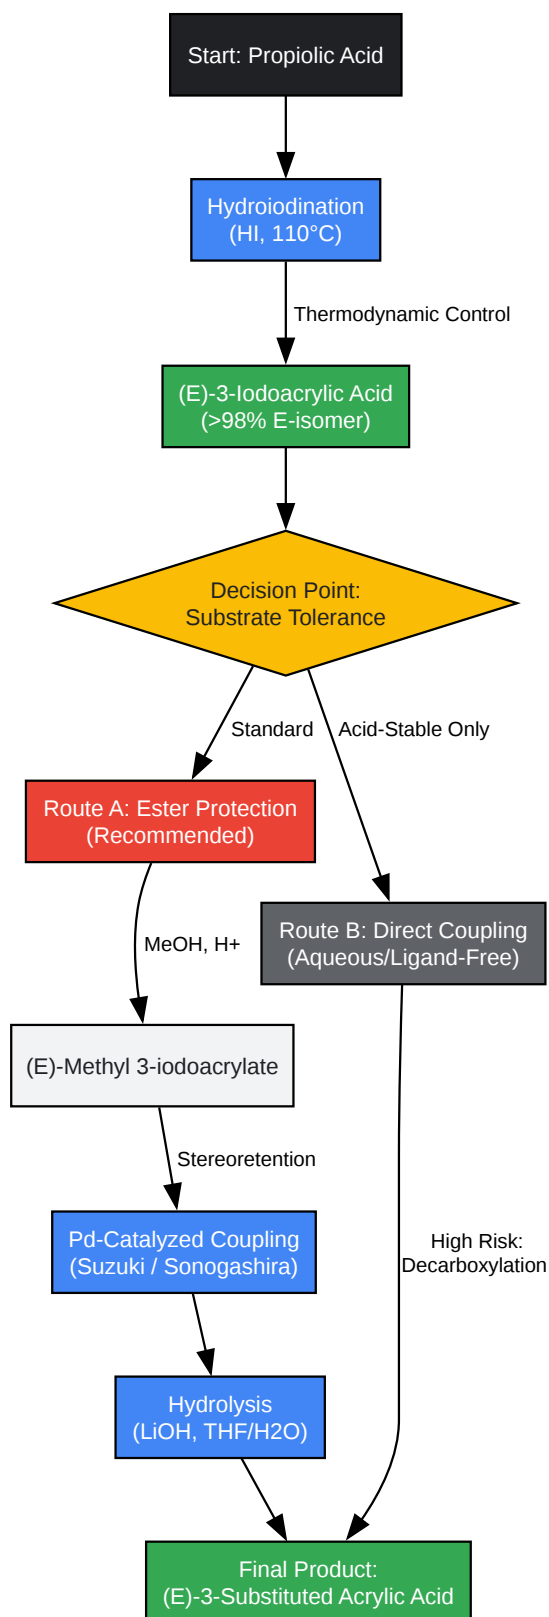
Start: Propiolic Acid

Hydroiodination
(HI, 110°C)

Thermodynamic Control

(E)-3-Iodoacrylic Acid
(>98% E-isomer)

Decision Point:
Substrate Tolerance

Standard

Acid-Stable Only

Route A: Ester Protection
(Recommended)

MeOH, H+

Route B: Direct Coupling
(Aqueous/Ligand-Free)

(E)-Methyl 3-iodoacrylate

Stereoretention

Pd-Catalyzed Coupling
(Suzuki / Sonogashira)

High Risk:
Decarboxylation

Hydrolysis
(LiOH, THF/H2O)

Final Product:
(E)-3-Substituted Acrylic Acid